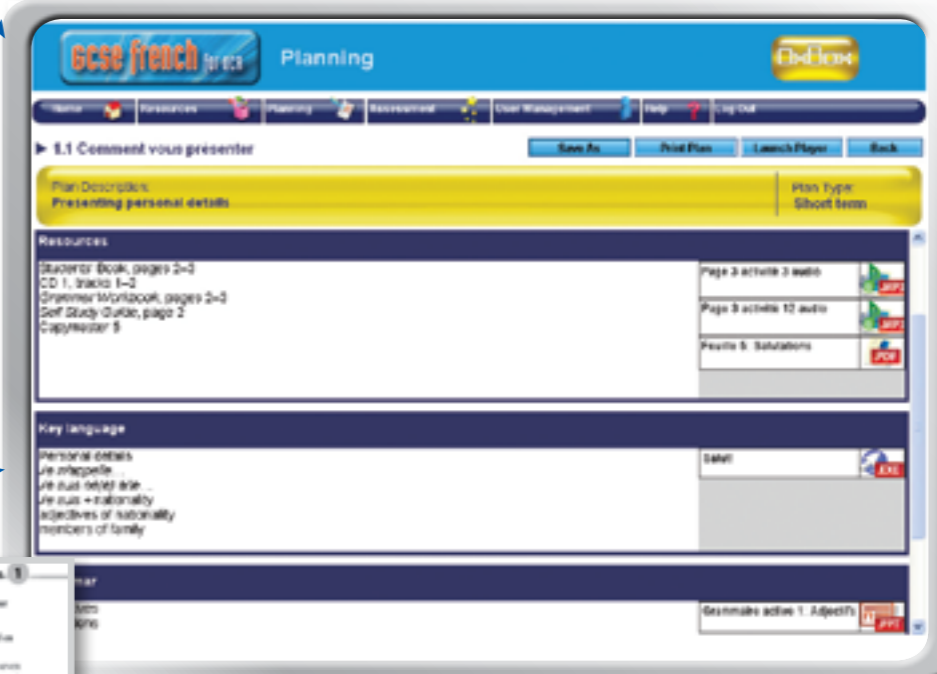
GCSE french for AQA

Planning

Fledge

Home Resources Planning Assessment User Management Help Log Out

▶ 1.1 Comment vous présenter

Save As Print Plan Launch Player Back

Plan Description:
Presenting personal details

Plan Type:
Short term

Resources

Students' Book, pages 2–3
CD 1, tracks 1–3
Grammar Workbook, pages 2–3
*Self Study Guide*, page 2
Copymaster 5

Page 3 activité 3 audio
MP3

Page 3 activité 12 audio
MP3

Feuille 5: Salutations
PDF

Key language

Personal details
*Je m'appelle...*
*Je suis né(e) le...*
*Je suis* + nationality
adjectives of nationality
members of family

Salut!
EXE

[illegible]mar

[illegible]

Grammaire active 1: Adjectifs
PPT

1